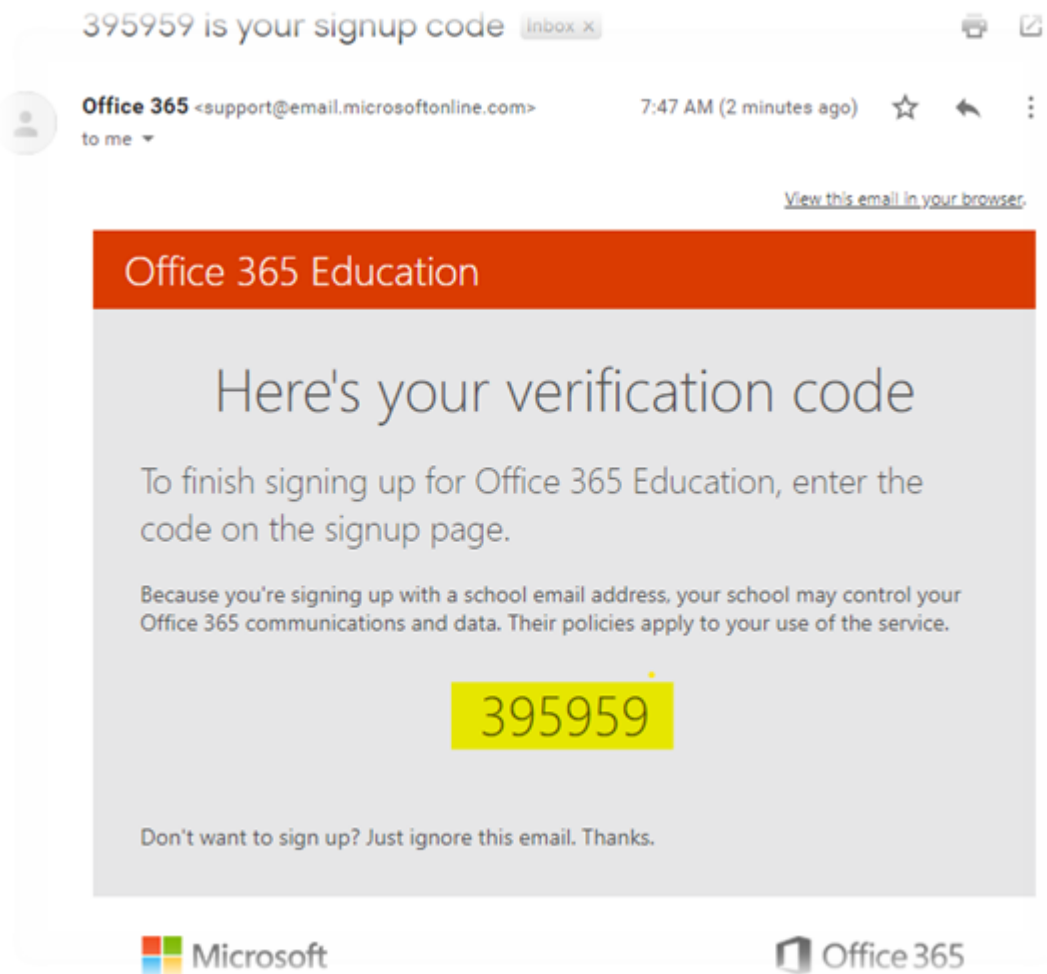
395959 is your signup code Inbox ×

Office 365 <support@email.microsoftonline.com>
to me

7:47 AM (2 minutes ago)

View this email in your browser.

Office 365 Education

Here's your verification code

To finish signing up for Office 365 Education, enter the code on the signup page.

Because you're signing up with a school email address, your school may control your Office 365 communications and data. Their policies apply to your use of the service.

395959

Don't want to sign up? Just ignore this email. Thanks.

Microsoft

Office 365